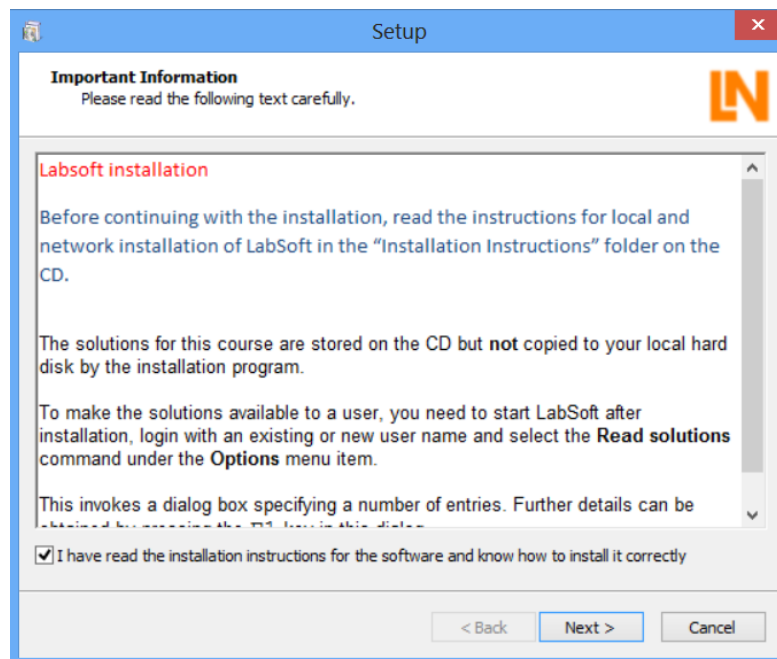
Setup

Important Information
Please read the following text carefully.

LN

Labsoft installation

Before continuing with the installation, read the instructions for local and network installation of LabSoft in the “Installation Instructions” folder on the CD.

The solutions for this course are stored on the CD but **not** copied to your local hard disk by the installation program.

To make the solutions available to a user, you need to start LabSoft after installation, login with an existing or new user name and select the **Read solutions** command under the **Options** menu item.

This invokes a dialog box specifying a number of entries. Further details can be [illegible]

I have read the installation instructions for the software and know how to install it correctly

< Back Next > Cancel